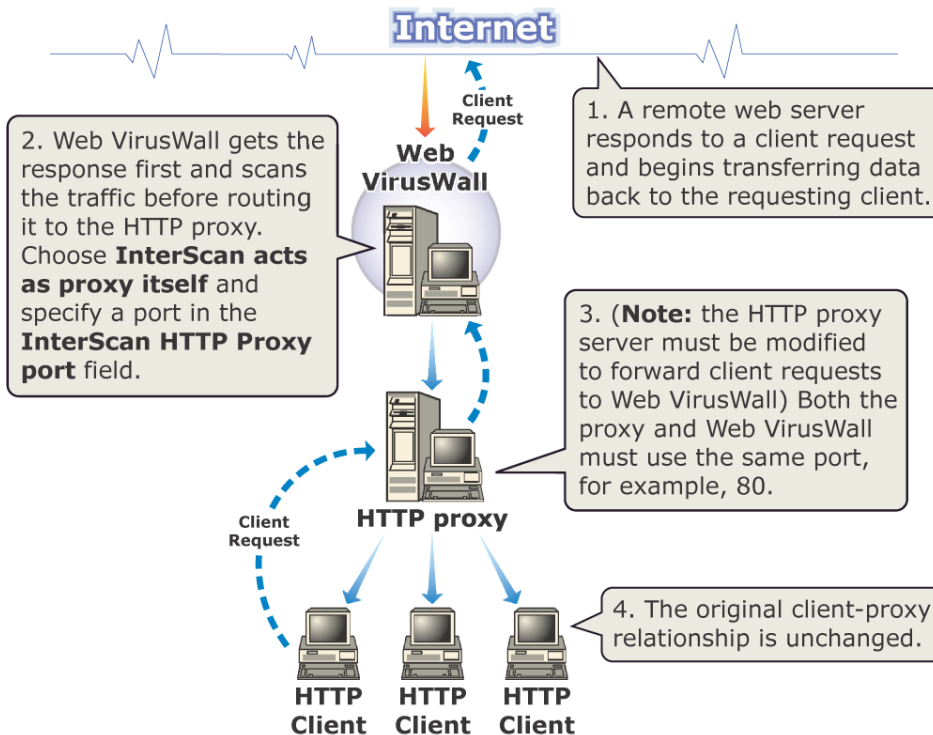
Internet

Client Request

1. A remote web server responds to a client request and begins transferring data back to the requesting client.

2. Web VirusWall gets the response first and scans the traffic before routing it to the HTTP proxy. Choose **InterScan acts as proxy itself** and specify a port in the **InterScan HTTP Proxy port** field.

Web VirusWall

3. (**Note:** the HTTP proxy server must be modified to forward client requests to Web VirusWall) Both the proxy and Web VirusWall must use the same port, for example, 80.

Client Request

HTTP proxy

4. The original client-proxy relationship is unchanged.

HTTP Client

HTTP Client

HTTP Client